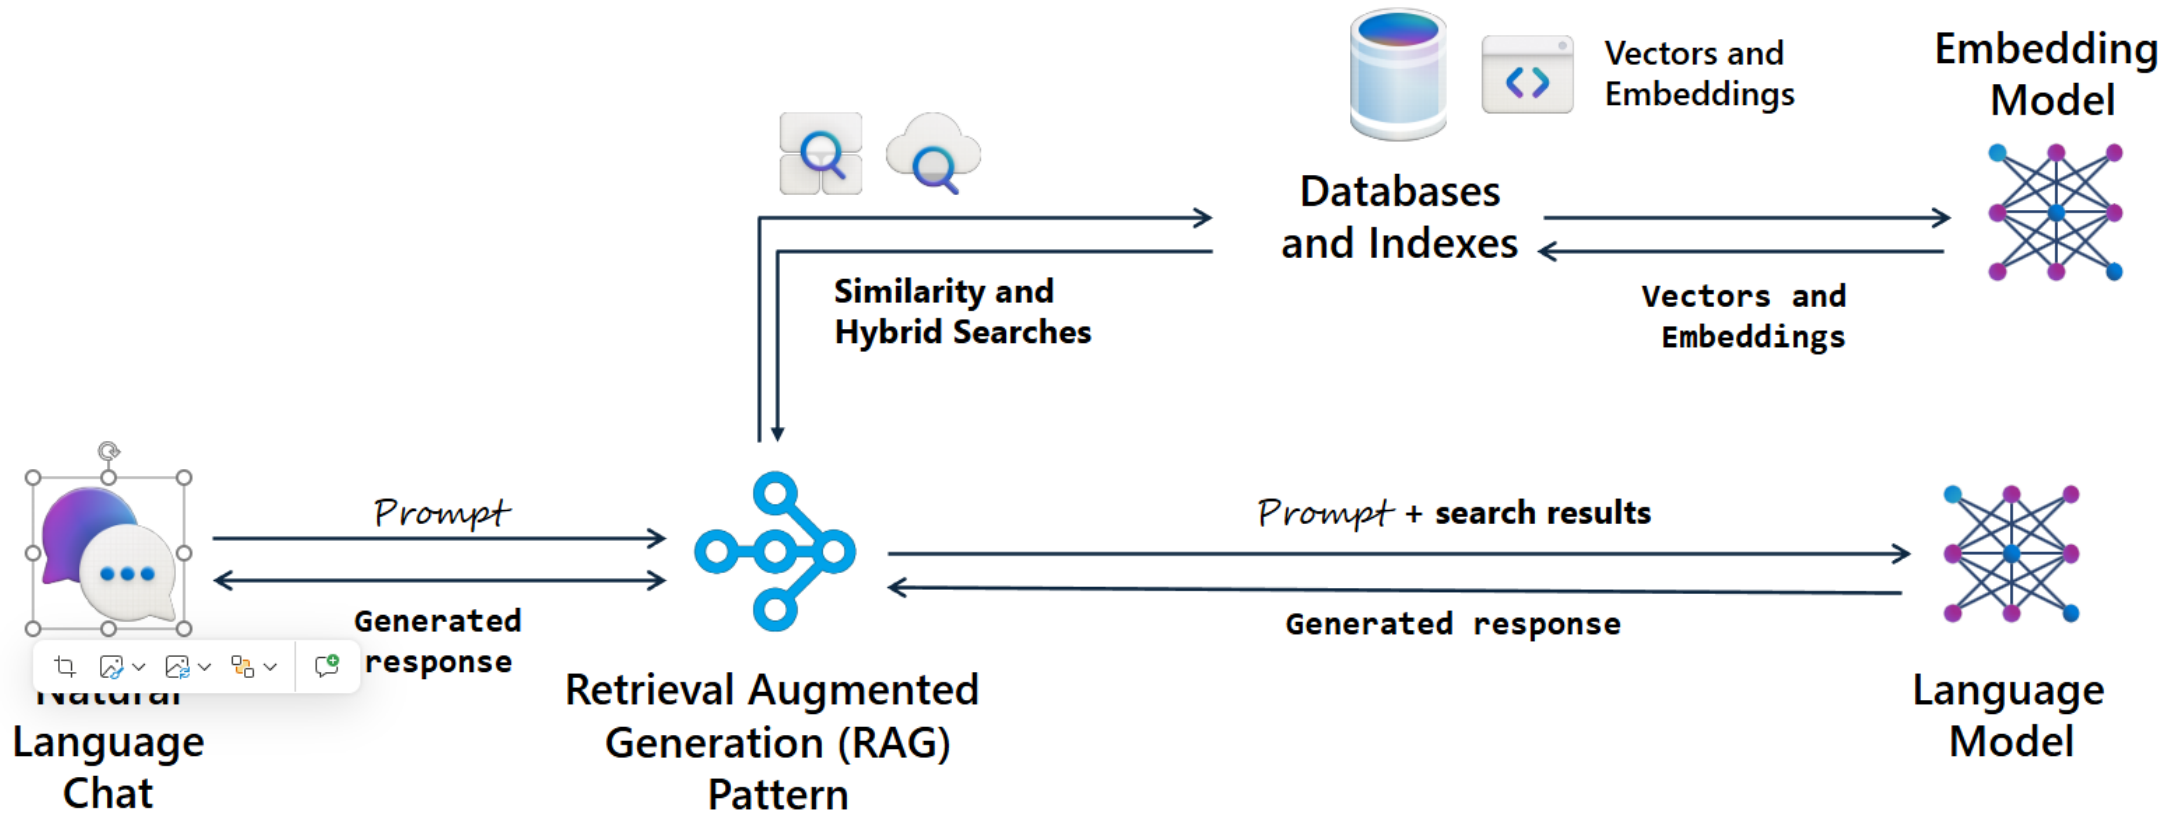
Vectors and Embeddings

Embedding Model

Databases and Indexes

Similarity and Hybrid Searches

Vectors and Embeddings

Prompt

Generated response

Prompt + search results

Generated response

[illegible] Language Chat

Retrieval Augmented Generation (RAG) Pattern

Language Model